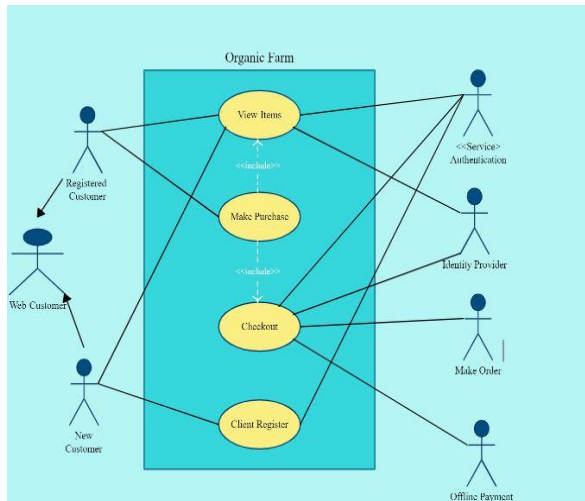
Organic Farm

Registered Customer

Web Customer

New Customer

View Items

<<include>>

Make Purchase

<<include>>

Checkout

Client Register

<<Service>> Authentication

Identity Provider

Make Order

Offline Payment